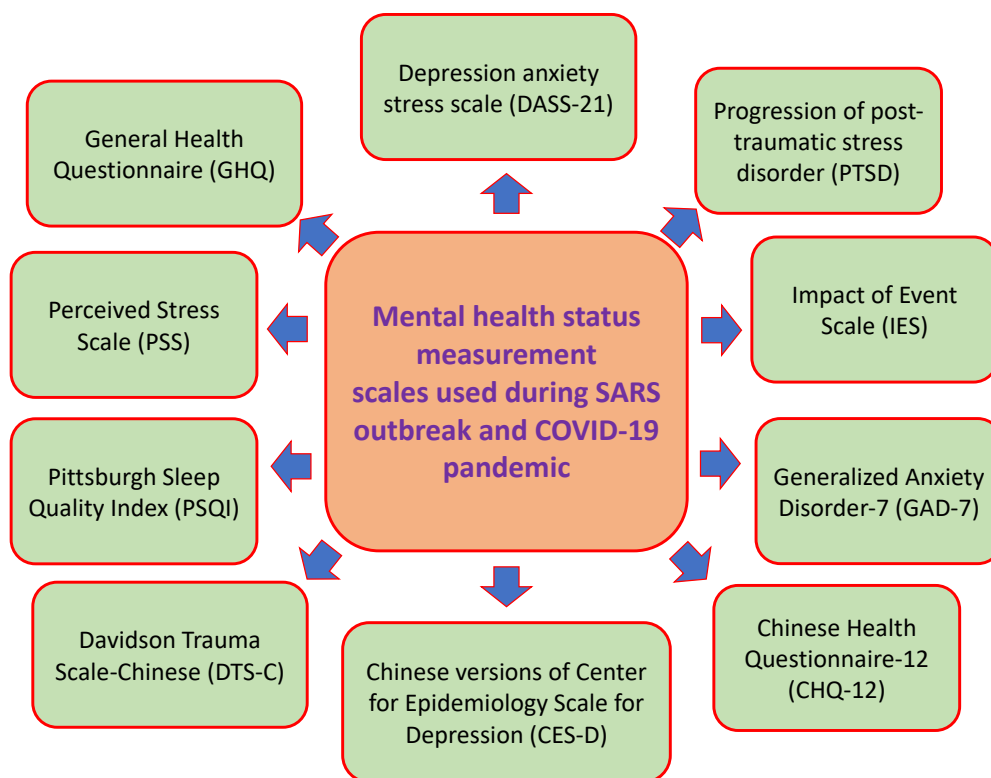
Mental health status measurement scales used during SARS outbreak and COVID-19 pandemic

Depression anxiety stress scale (DASS-21)

Progression of post-traumatic stress disorder (PTSD)

Impact of Event Scale (IES)

Generalized Anxiety Disorder-7 (GAD-7)

Chinese Health Questionnaire-12 (CHQ-12)

Chinese versions of Center for Epidemiology Scale for Depression (CES-D)

Davidson Trauma Scale-Chinese (DTS-C)

Pittsburgh Sleep Quality Index (PSQI)

Perceived Stress Scale (PSS)

General Health Questionnaire (GHQ)